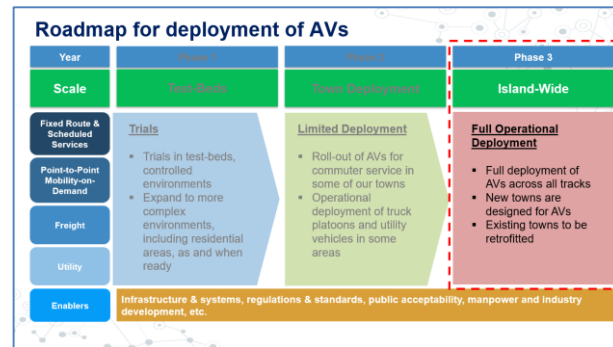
Roadmap for deployment of AVs

| Year | Phase 1 | Phase 2 | Phase 3 |
|---|---|---|---|
| Scale | Test-Beds | Town Deployment | Island-Wide |
| Fixed Route & Scheduled Services<br>Point-to-Point Mobility-on-Demand<br>Freight<br>Utility | Trials<br>- Trials in test-beds, controlled environments<br>- Expand to more complex environments, including residential areas, as and when ready | Limited Deployment<br>- Roll-out of AVs for commuter service in some of our towns<br>- Operational deployment of truck platoons and utility vehicles in some areas | Full Operational Deployment<br>- Full deployment of AVs across all tracks<br>- New towns are designed for AVs<br>- Existing towns to be retrofitted |
| Enablers | Infrastructure & systems, regulations & standards, public acceptability, manpower and industry development, etc. | | |